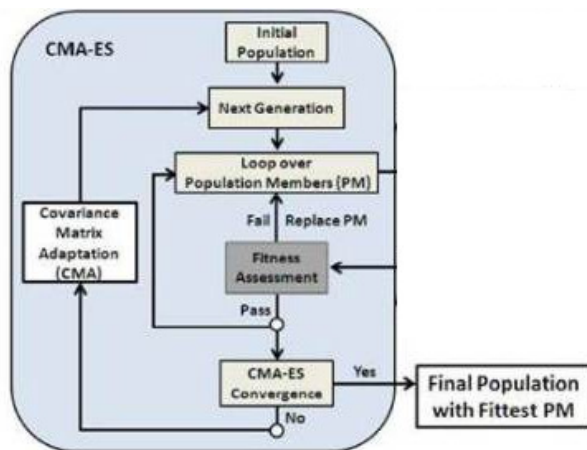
CMA-ES

Initial Population

Next Generation

Loop over Population Members (PM)

Covariance Matrix Adaptation (CMA)

Fail

Replace PM

Fitness Assessment

Pass

CMA-ES Convergence

Yes

No

Final Population with Fittest PM